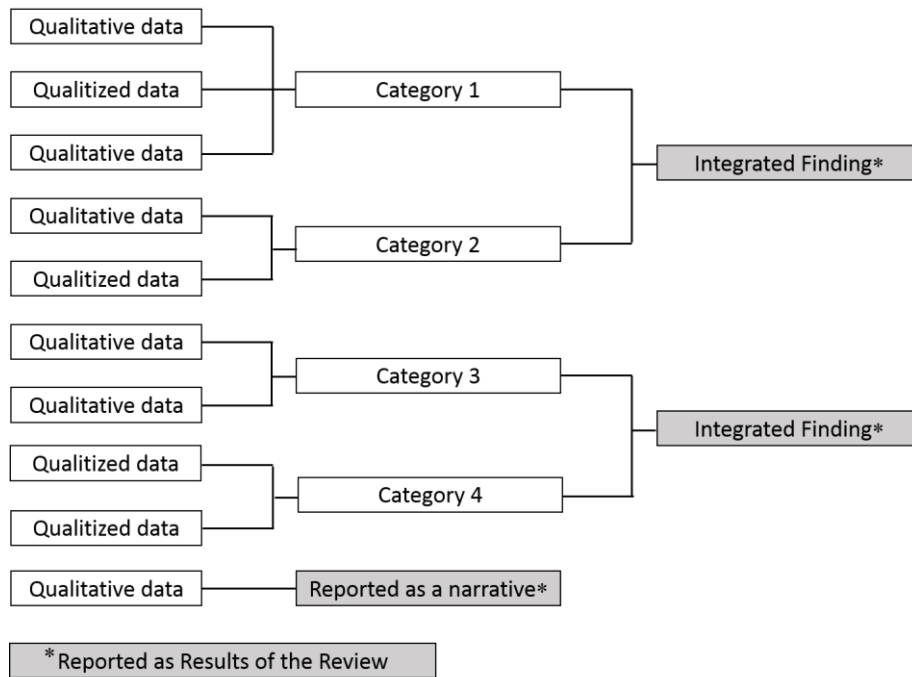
Qualitative data

Qualitized data

Qualitative data

Category 1

Qualitative data

Qualitized data

Category 2

Integrated Finding*

Qualitative data

Qualitative data

Category 3

Qualitized data

Qualitized data

Category 4

Integrated Finding*

Qualitative data

Reported as a narrative*

*Reported as Results of the Review